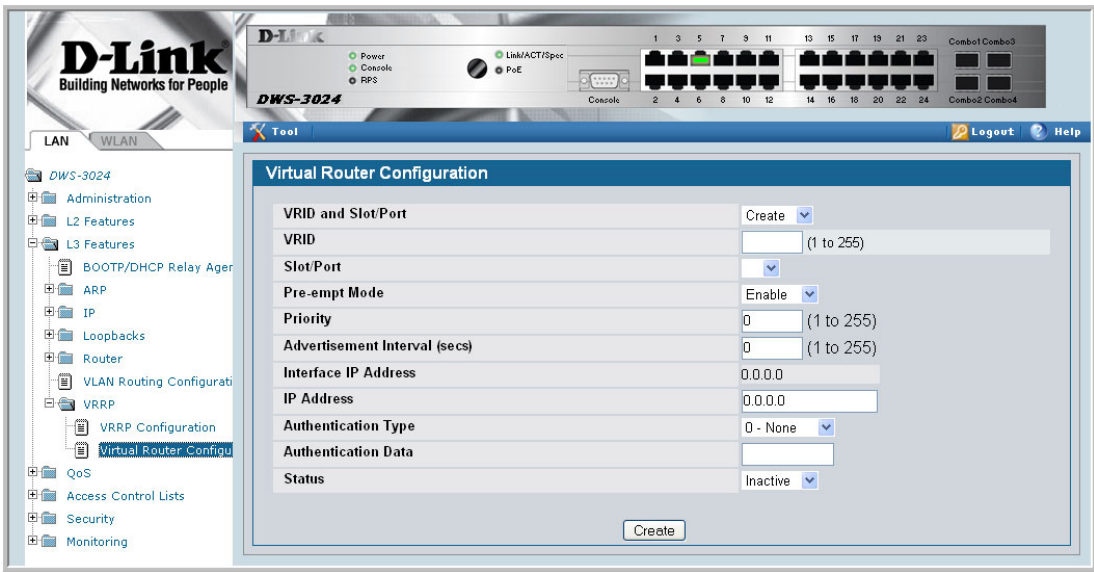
D-Link
Building Networks for People

D-Link
Power
Console
RPS
Link/ACT/Spec
PoE
DWS-3024
Console
1 3 5 7 9 11 13 15 17 19 21 23
2 4 6 8 10 12 14 16 18 20 22 24
Combo1 Combo3
Combo2 Combo4

LAN WLAN

Tool
Logout
Help

DWS-3024
Administration
L2 Features
L3 Features
BOOTP/DHCP Relay Ager
ARP
IP
Loopbacks
Router
VLAN Routing Configurati
VRRP
VRRP Configuration
Virtual Router Configu
QoS
Access Control Lists
Security
Monitoring

Virtual Router Configuration

| | |
|---|---|
| VRID and Slot/Port | Create |
| VRID | (1 to 255) |
| Slot/Port | |
| Pre-empt Mode | Enable |
| Priority | 0 (1 to 255) |
| Advertisement Interval (secs) | 0 (1 to 255) |
| Interface IP Address | 0.0.0.0 |
| IP Address | 0.0.0.0 |
| Authentication Type | 0 - None |
| Authentication Data | |
| Status | Inactive |

Create